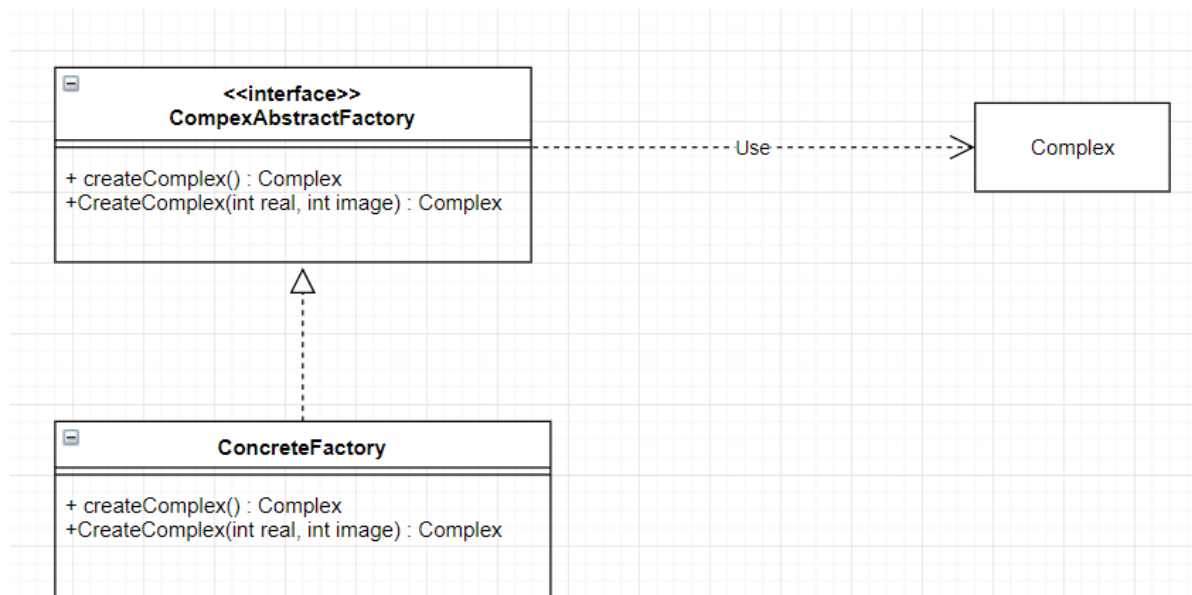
<<interface>>
CompexAbstractFactory

+ createComplex() : Complex
+CreateComplex(int real, int image) : Complex

Use

Complex

ConcreteFactory

+ createComplex() : Complex
+CreateComplex(int real, int image) : Complex